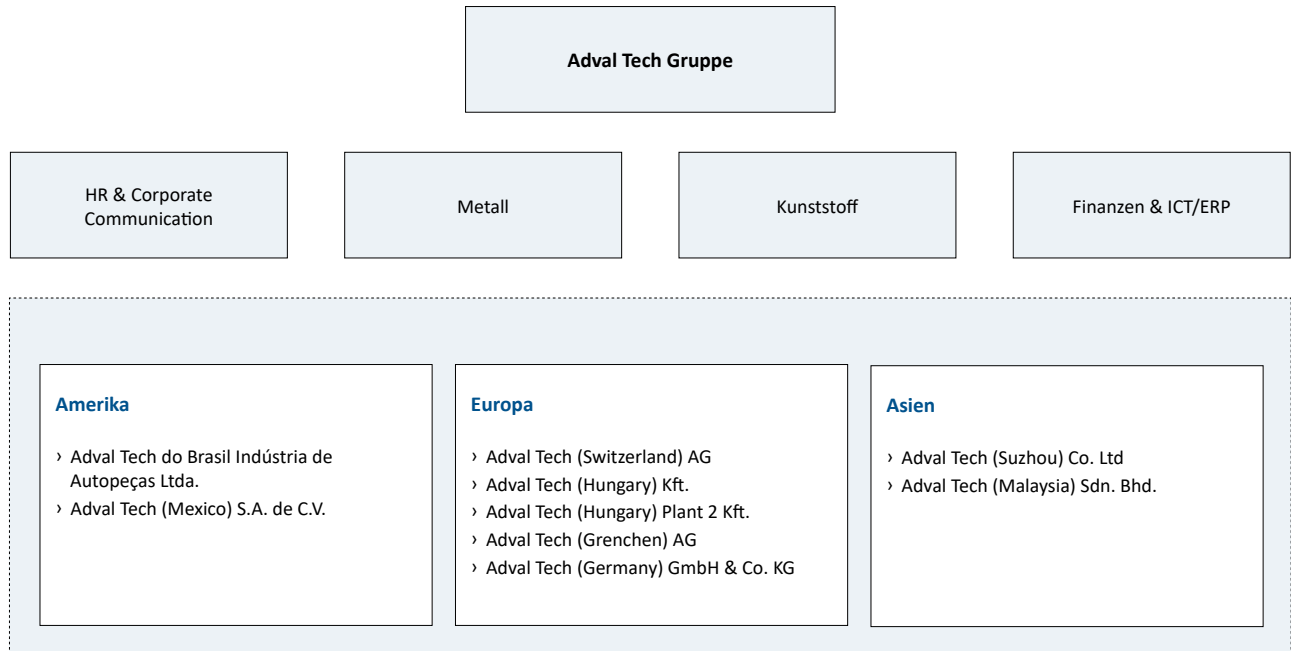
Adval Tech Gruppe

HR & Corporate Communication

Metall

Kunststoff

Finanzen & ICT/ERP

Amerika

› Adval Tech do Brasil Indústria de Autopeças Ltda.
› Adval Tech (Mexico) S.A. de C.V.

Europa

› Adval Tech (Switzerland) AG
› Adval Tech (Hungary) Kft.
› Adval Tech (Hungary) Plant 2 Kft.
› Adval Tech (Grenchen) AG
› Adval Tech (Germany) GmbH & Co. KG

Asien

› Adval Tech (Suzhou) Co. Ltd
› Adval Tech (Malaysia) Sdn. Bhd.